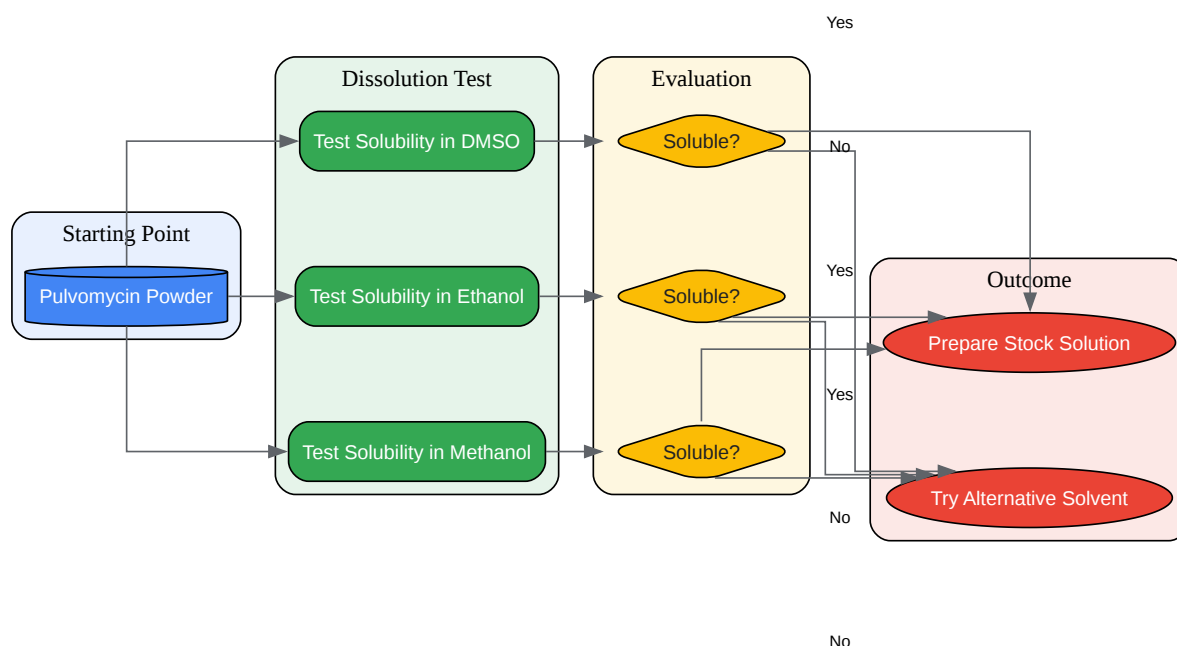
Yes

Starting Point

Pulvomycin Powder

Dissolution Test

Test Solubility in DMSO

Test Solubility in Ethanol

Test Solubility in Methanol

Evaluation

Soluble?

No

Soluble?

Yes

Soluble?

Yes

Outcome

Prepare Stock Solution

Try Alternative Solvent

No

No